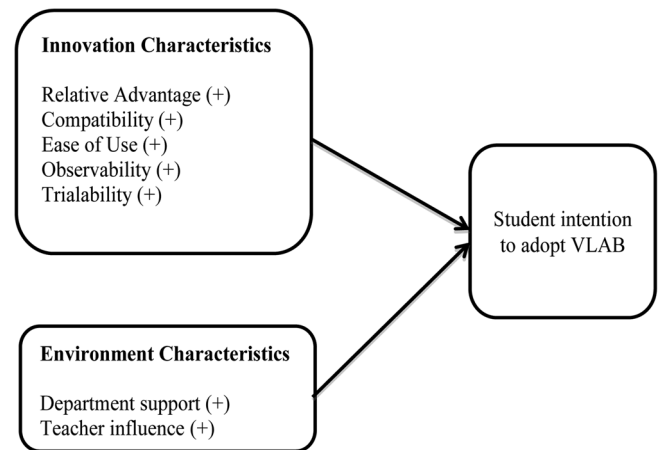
**Innovation Characteristics**

Relative Advantage (+)
Compatibility (+)
Ease of Use (+)
Observability (+)
Trialability (+)

Student intention to adopt VLAB

**Environment Characteristics**

Department support (+)
Teacher influence (+)